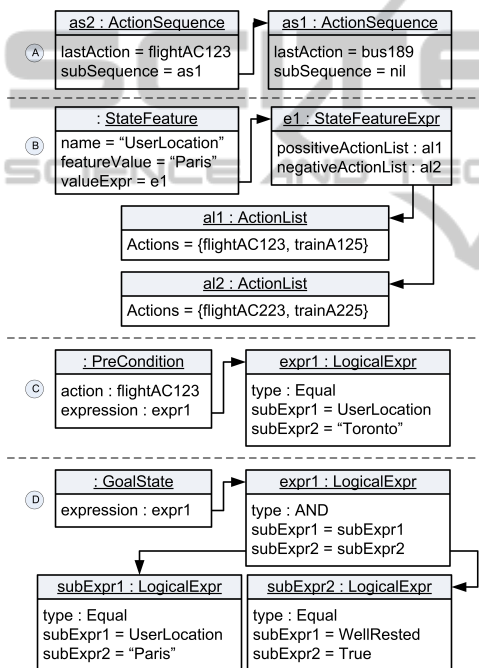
A

as2 : ActionSequence

lastAction = flightAC123
subSequence = as1

as1 : ActionSequence

lastAction = bus189
subSequence = nil

B

: StateFeature

name = “UserLocation”
featureValue = “Paris”
valueExpr = e1

e1 : StateFeatureExpr

possitiveActionList : al1
negativeActionList : al2

al1 : ActionList

Actions = {flightAC123, trainA125}

al2 : ActionList

Actions = {flightAC223, trainA225}

C

: PreCondition

action : flightAC123
expression : expr1

expr1 : LogicalExpr

type : Equal
subExpr1 = UserLocation
subExpr2 = “Toronto”

D

: GoalState

expression : expr1

expr1 : LogicalExpr

type : AND
subExpr1 = subExpr1
subExpr2 = subExpr2

subExpr1 : LogicalExpr

type : Equal
subExpr1 = UserLocation
subExpr2 = “Paris”

subExpr2 : LogicalExpr

type : Equal
subExpr1 = WellRested
subExpr2 = True